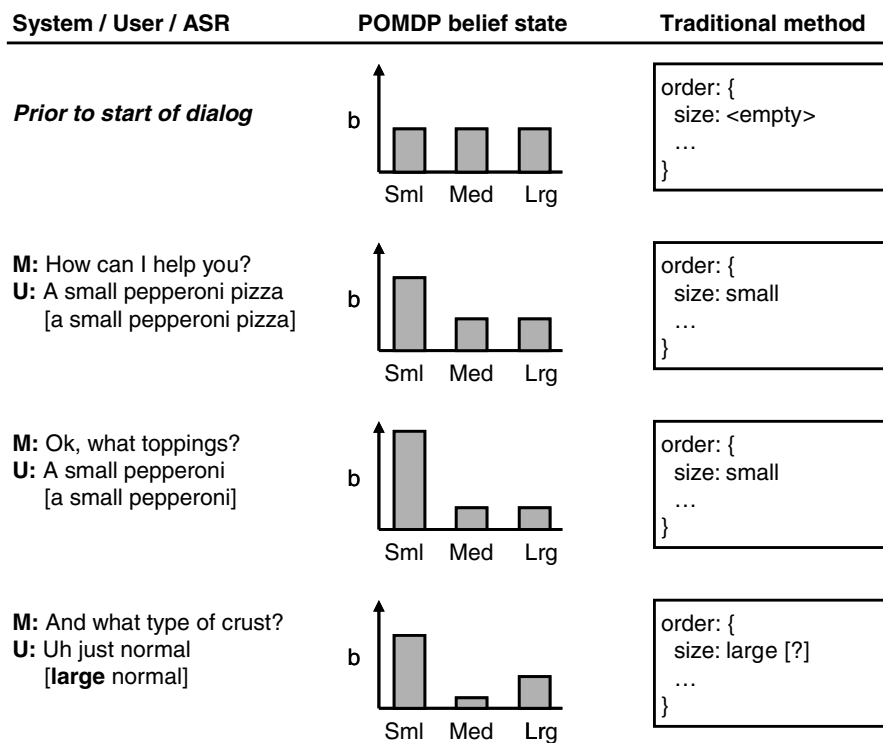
| System / User / ASR | POMDP belief state | Traditional method |
|---|---|---|
| *Prior to start of dialog* | b, Sml, Med, Lrg | order: { size: <empty> … } |
| **M:** How can I help you? **U:** A small pepperoni pizza [a small pepperoni pizza] | b, Sml, Med, Lrg | order: { size: small … } |
| **M:** Ok, what toppings? **U:** A small pepperoni [a small pepperoni] | b, Sml, Med, Lrg | order: { size: small … } |
| **M:** And what type of crust? **U:** Uh just normal [**large** normal] | b, Sml, Med, Lrg | order: { size: large [?] … } |